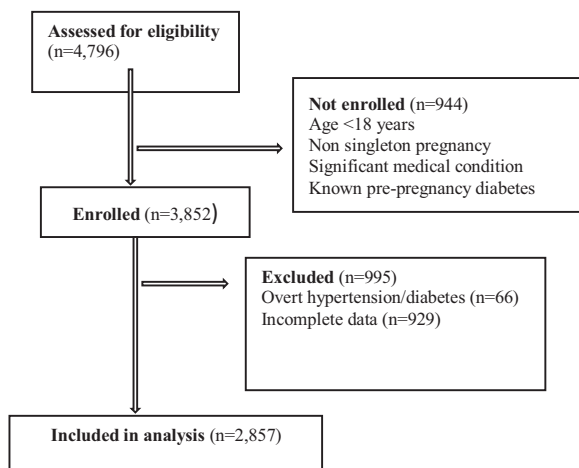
Assessed for eligibility (n=4,796)

Not enrolled (n=944)
Age <18 years
Non singleton pregnancy
Significant medical condition
Known pre-pregnancy diabetes

Enrolled (n=3,852)

Excluded (n=995)
Overt hypertension/diabetes (n=66)
Incomplete data (n=929)

Included in analysis (n=2,857)